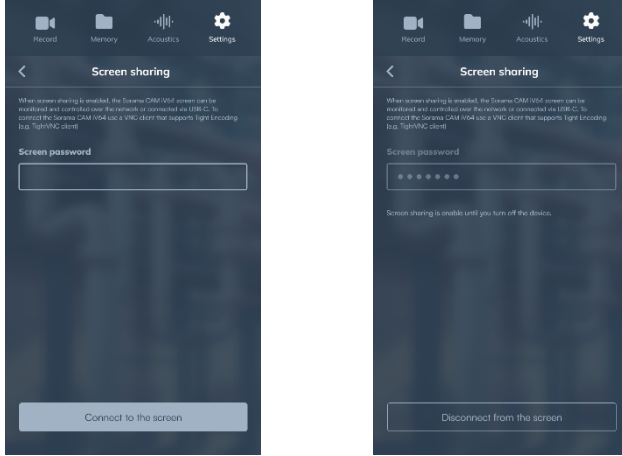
Record Memory Acoustics Settings

Screen sharing

When screen sharing is enabled, the Sorama CAM iV64 screen can be monitored and controlled over the network or connected via USB-C. To connect the Sorama CAM iV64 use a VNC client that supports Tight Encoding (e.g. TightVNC client)

Screen password

Connect to the screen

Record Memory Acoustics Settings

Screen sharing

When screen sharing is enabled, the Sorama CAM iV64 screen can be monitored and controlled over the network or connected via USB-C. To connect the Sorama CAM iV64 use a VNC client that supports Tight Encoding (e.g. TightVNC client)

Screen password

•••••••

Screen sharing is enable until you turn off the device.

Disconnect from the screen